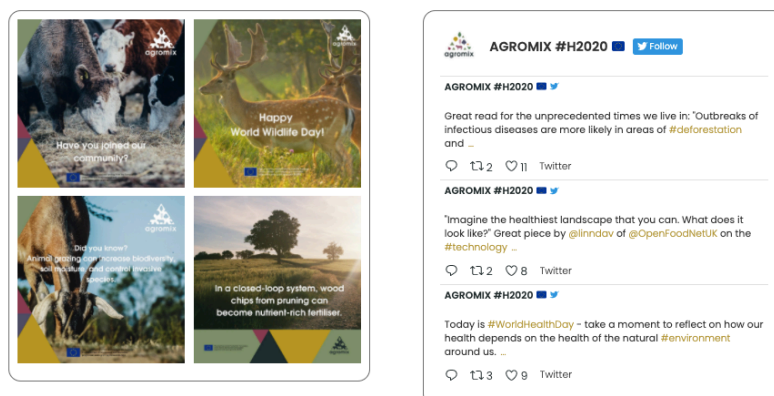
agromix

Have you joined our community?

agromix

Happy World Wildlife Day!

agromix

Did you know? Animal grazing can increase biodiversity, soil moisture, and control invasive species.

In a closed-loop system, wood chips from pruning can become nutrient-rich fertiliser.

agromix

AGROMIX #H2020 Follow

AGROMIX #H2020

Great read for the unprecedented times we live in: "Outbreaks of infectious diseases are more likely in areas of #deforestation and ...

2 11 Twitter

AGROMIX #H2020

"Imagine the healthiest landscape that you can. What does it look like?" Great piece by @linndav of @OpenFoodNetUK on the #technology ...

2 8 Twitter

AGROMIX #H2020

Today is #WorldHealthDay - take a moment to reflect on how our health depends on the health of the natural #environment around us. ...

3 9 Twitter